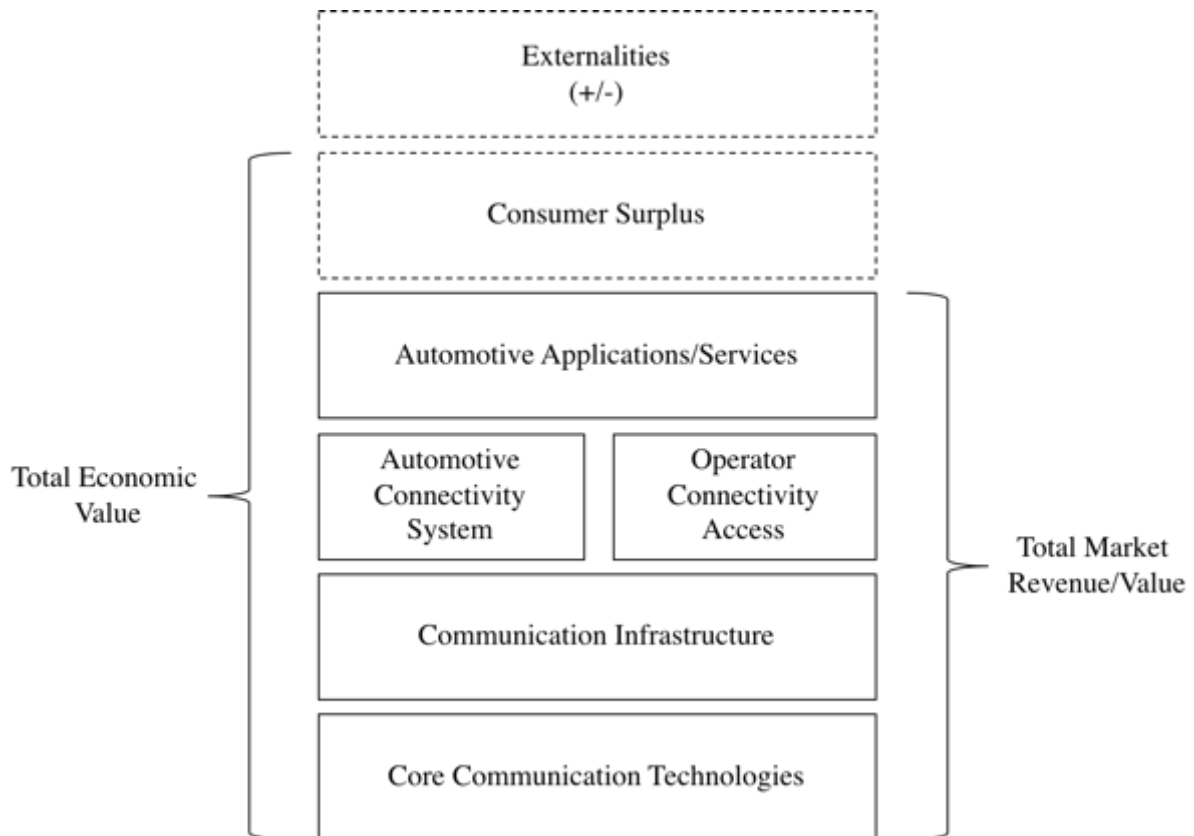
Externalities
(+/-)

Consumer Surplus

Automotive Applications/Services

Automotive Connectivity System

Operator Connectivity Access

Communication Infrastructure

Core Communication Technologies

Total Economic Value

Total Market Revenue/Value